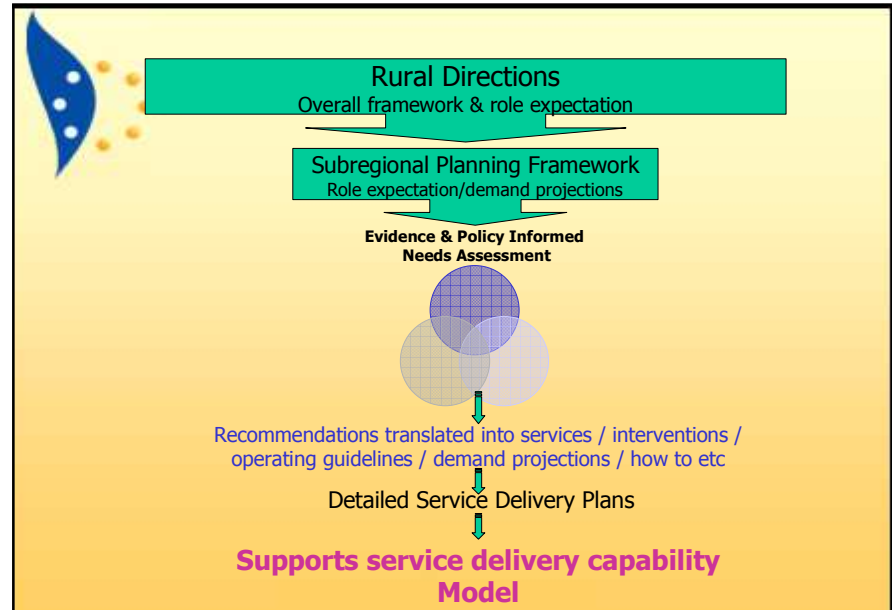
Rural Directions
Overall framework & role expectation

Subregional Planning Framework
Role expectation/demand projections

Evidence & Policy Informed Needs Assessment

Recommendations translated into services / interventions / operating guidelines / demand projections / how to etc

Detailed Service Delivery Plans

Supports service delivery capability Model